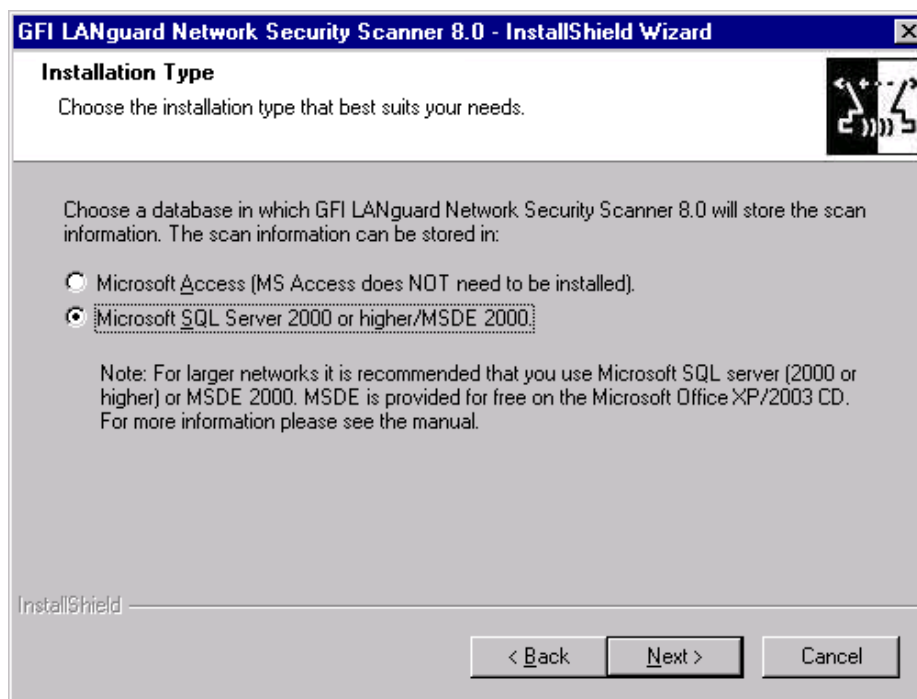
GFI LANguard Network Security Scanner 8.0 - InstallShield Wizard

Installation Type

Choose the installation type that best suits your needs.

Choose a database in which GFI LANguard Network Security Scanner 8.0 will store the scan information. The scan information can be stored in:

Microsoft Access (MS Access does NOT need to be installed).

Microsoft SQL Server 2000 or higher/MSDE 2000.

Note: For larger networks it is recommended that you use Microsoft SQL server (2000 or higher) or MSDE 2000. MSDE is provided for free on the Microsoft Office XP/2003 CD. For more information please see the manual.

InstallShield

< Back

Next >

Cancel